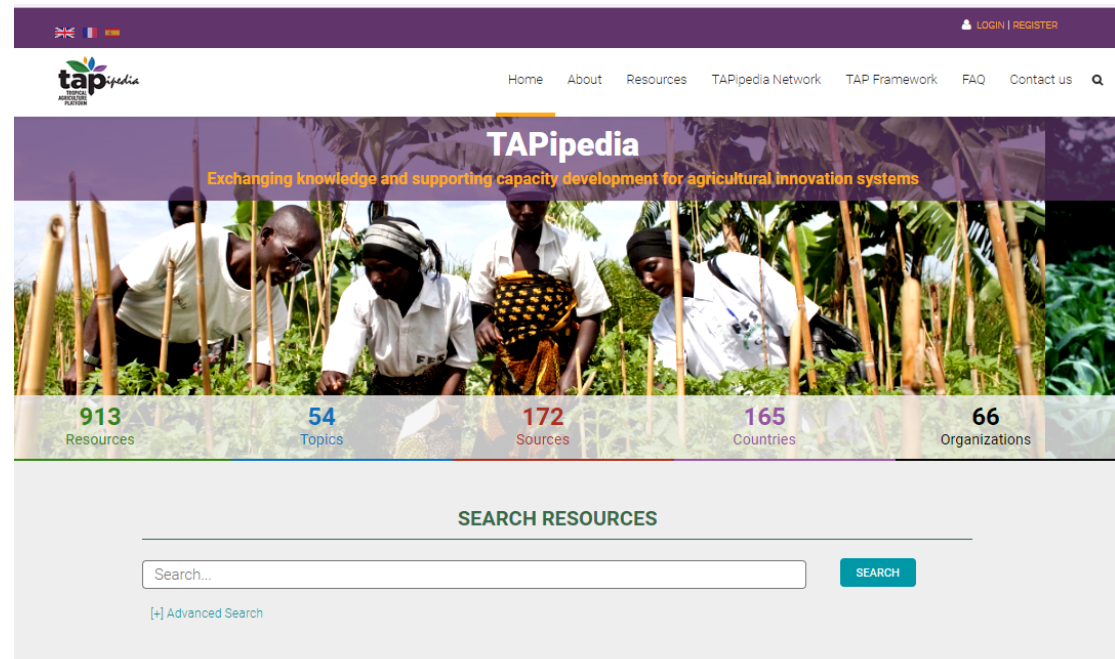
LOGIN | REGISTER

tap pedia
TROPICAL AGRICULTURE PLATFORM

Home About Resources TAPipedia Network TAP Framework FAQ Contact us

TAPipedia

Exchanging knowledge and supporting capacity development for agricultural innovation systems

913
Resources

54
Topics

172
Sources

165
Countries

66
Organizations

SEARCH RESOURCES

Search...

SEARCH

[+] Advanced Search